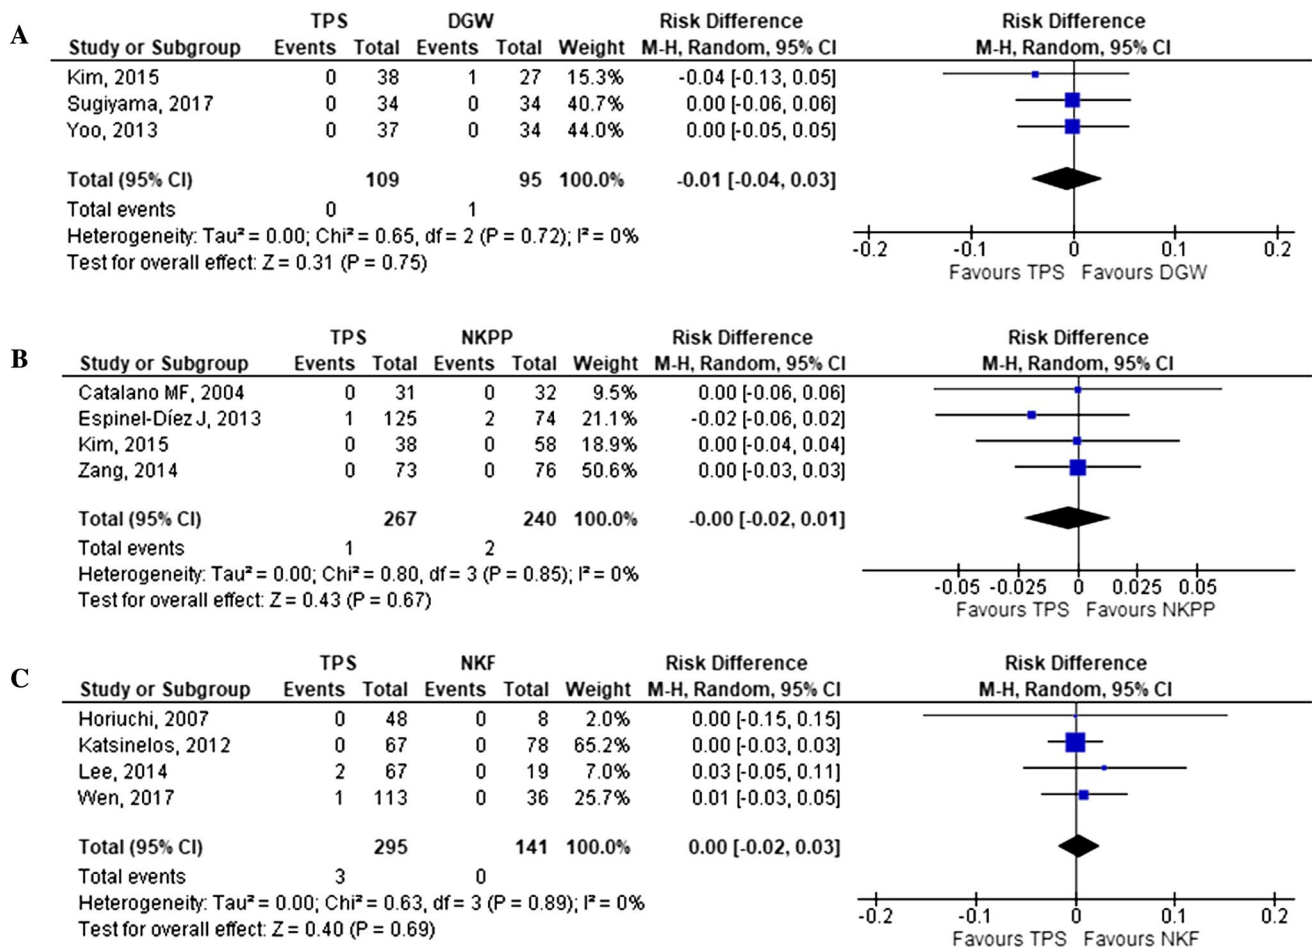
A

| | TPS | | DGW | | | Risk Difference |
|---|---|---|---|---|---|---|
| Study or Subgroup | Events | Total | Events | Total | Weight | M-H, Random, 95% CI |
| Kim, 2015 | 0 | 38 | 1 | 27 | 15.3% | -0.04 [-0.13, 0.05] |
| Sugiyama, 2017 | 0 | 34 | 0 | 34 | 40.7% | 0.00 [-0.06, 0.06] |
| Yoo, 2013 | 0 | 37 | 0 | 34 | 44.0% | 0.00 [-0.05, 0.05] |
| Total (95% CI) | | 109 | | 95 | 100.0% | -0.01 [-0.04, 0.03] |
| Total events | 0 | | 1 | | | |

Heterogeneity: Tau² = 0.00; Chi² = 0.65, df = 2 (P = 0.72); I² = 0%
Test for overall effect: Z = 0.31 (P = 0.75)

Risk Difference
M-H, Random, 95% CI
-0.2 -0.1 0 0.1 0.2
Favours TPS Favours DGW

B

| | TPS | | NKPP | | | Risk Difference |
|---|---|---|---|---|---|---|
| Study or Subgroup | Events | Total | Events | Total | Weight | M-H, Random, 95% CI |
| Catalano MF, 2004 | 0 | 31 | 0 | 32 | 9.5% | 0.00 [-0.06, 0.06] |
| Espinel-Díez J, 2013 | 1 | 125 | 2 | 74 | 21.1% | -0.02 [-0.06, 0.02] |
| Kim, 2015 | 0 | 38 | 0 | 58 | 18.9% | 0.00 [-0.04, 0.04] |
| Zang, 2014 | 0 | 73 | 0 | 76 | 50.6% | 0.00 [-0.03, 0.03] |
| Total (95% CI) | | 267 | | 240 | 100.0% | -0.00 [-0.02, 0.01] |
| Total events | 1 | | 2 | | | |

Heterogeneity: Tau² = 0.00; Chi² = 0.80, df = 3 (P = 0.85); I² = 0%
Test for overall effect: Z = 0.43 (P = 0.67)

Risk Difference
M-H, Random, 95% CI
-0.05 -0.025 0 0.025 0.05
Favours TPS Favours NKPP

C

| | TPS | | NKF | | | Risk Difference |
|---|---|---|---|---|---|---|
| Study or Subgroup | Events | Total | Events | Total | Weight | M-H, Random, 95% CI |
| Horiuchi, 2007 | 0 | 48 | 0 | 8 | 2.0% | 0.00 [-0.15, 0.15] |
| Katsinelos, 2012 | 0 | 67 | 0 | 78 | 65.2% | 0.00 [-0.03, 0.03] |
| Lee, 2014 | 2 | 67 | 0 | 19 | 7.0% | 0.03 [-0.05, 0.11] |
| Wen, 2017 | 1 | 113 | 0 | 36 | 25.7% | 0.01 [-0.03, 0.05] |
| Total (95% CI) | | 295 | | 141 | 100.0% | 0.00 [-0.02, 0.03] |
| Total events | 3 | | 0 | | | |

Heterogeneity: Tau² = 0.00; Chi² = 0.63, df = 3 (P = 0.89); I² = 0%
Test for overall effect: Z = 0.40 (P = 0.69)

Risk Difference
M-H, Random, 95% CI
-0.2 -0.1 0 0.1 0.2
Favours TPS Favours NKF